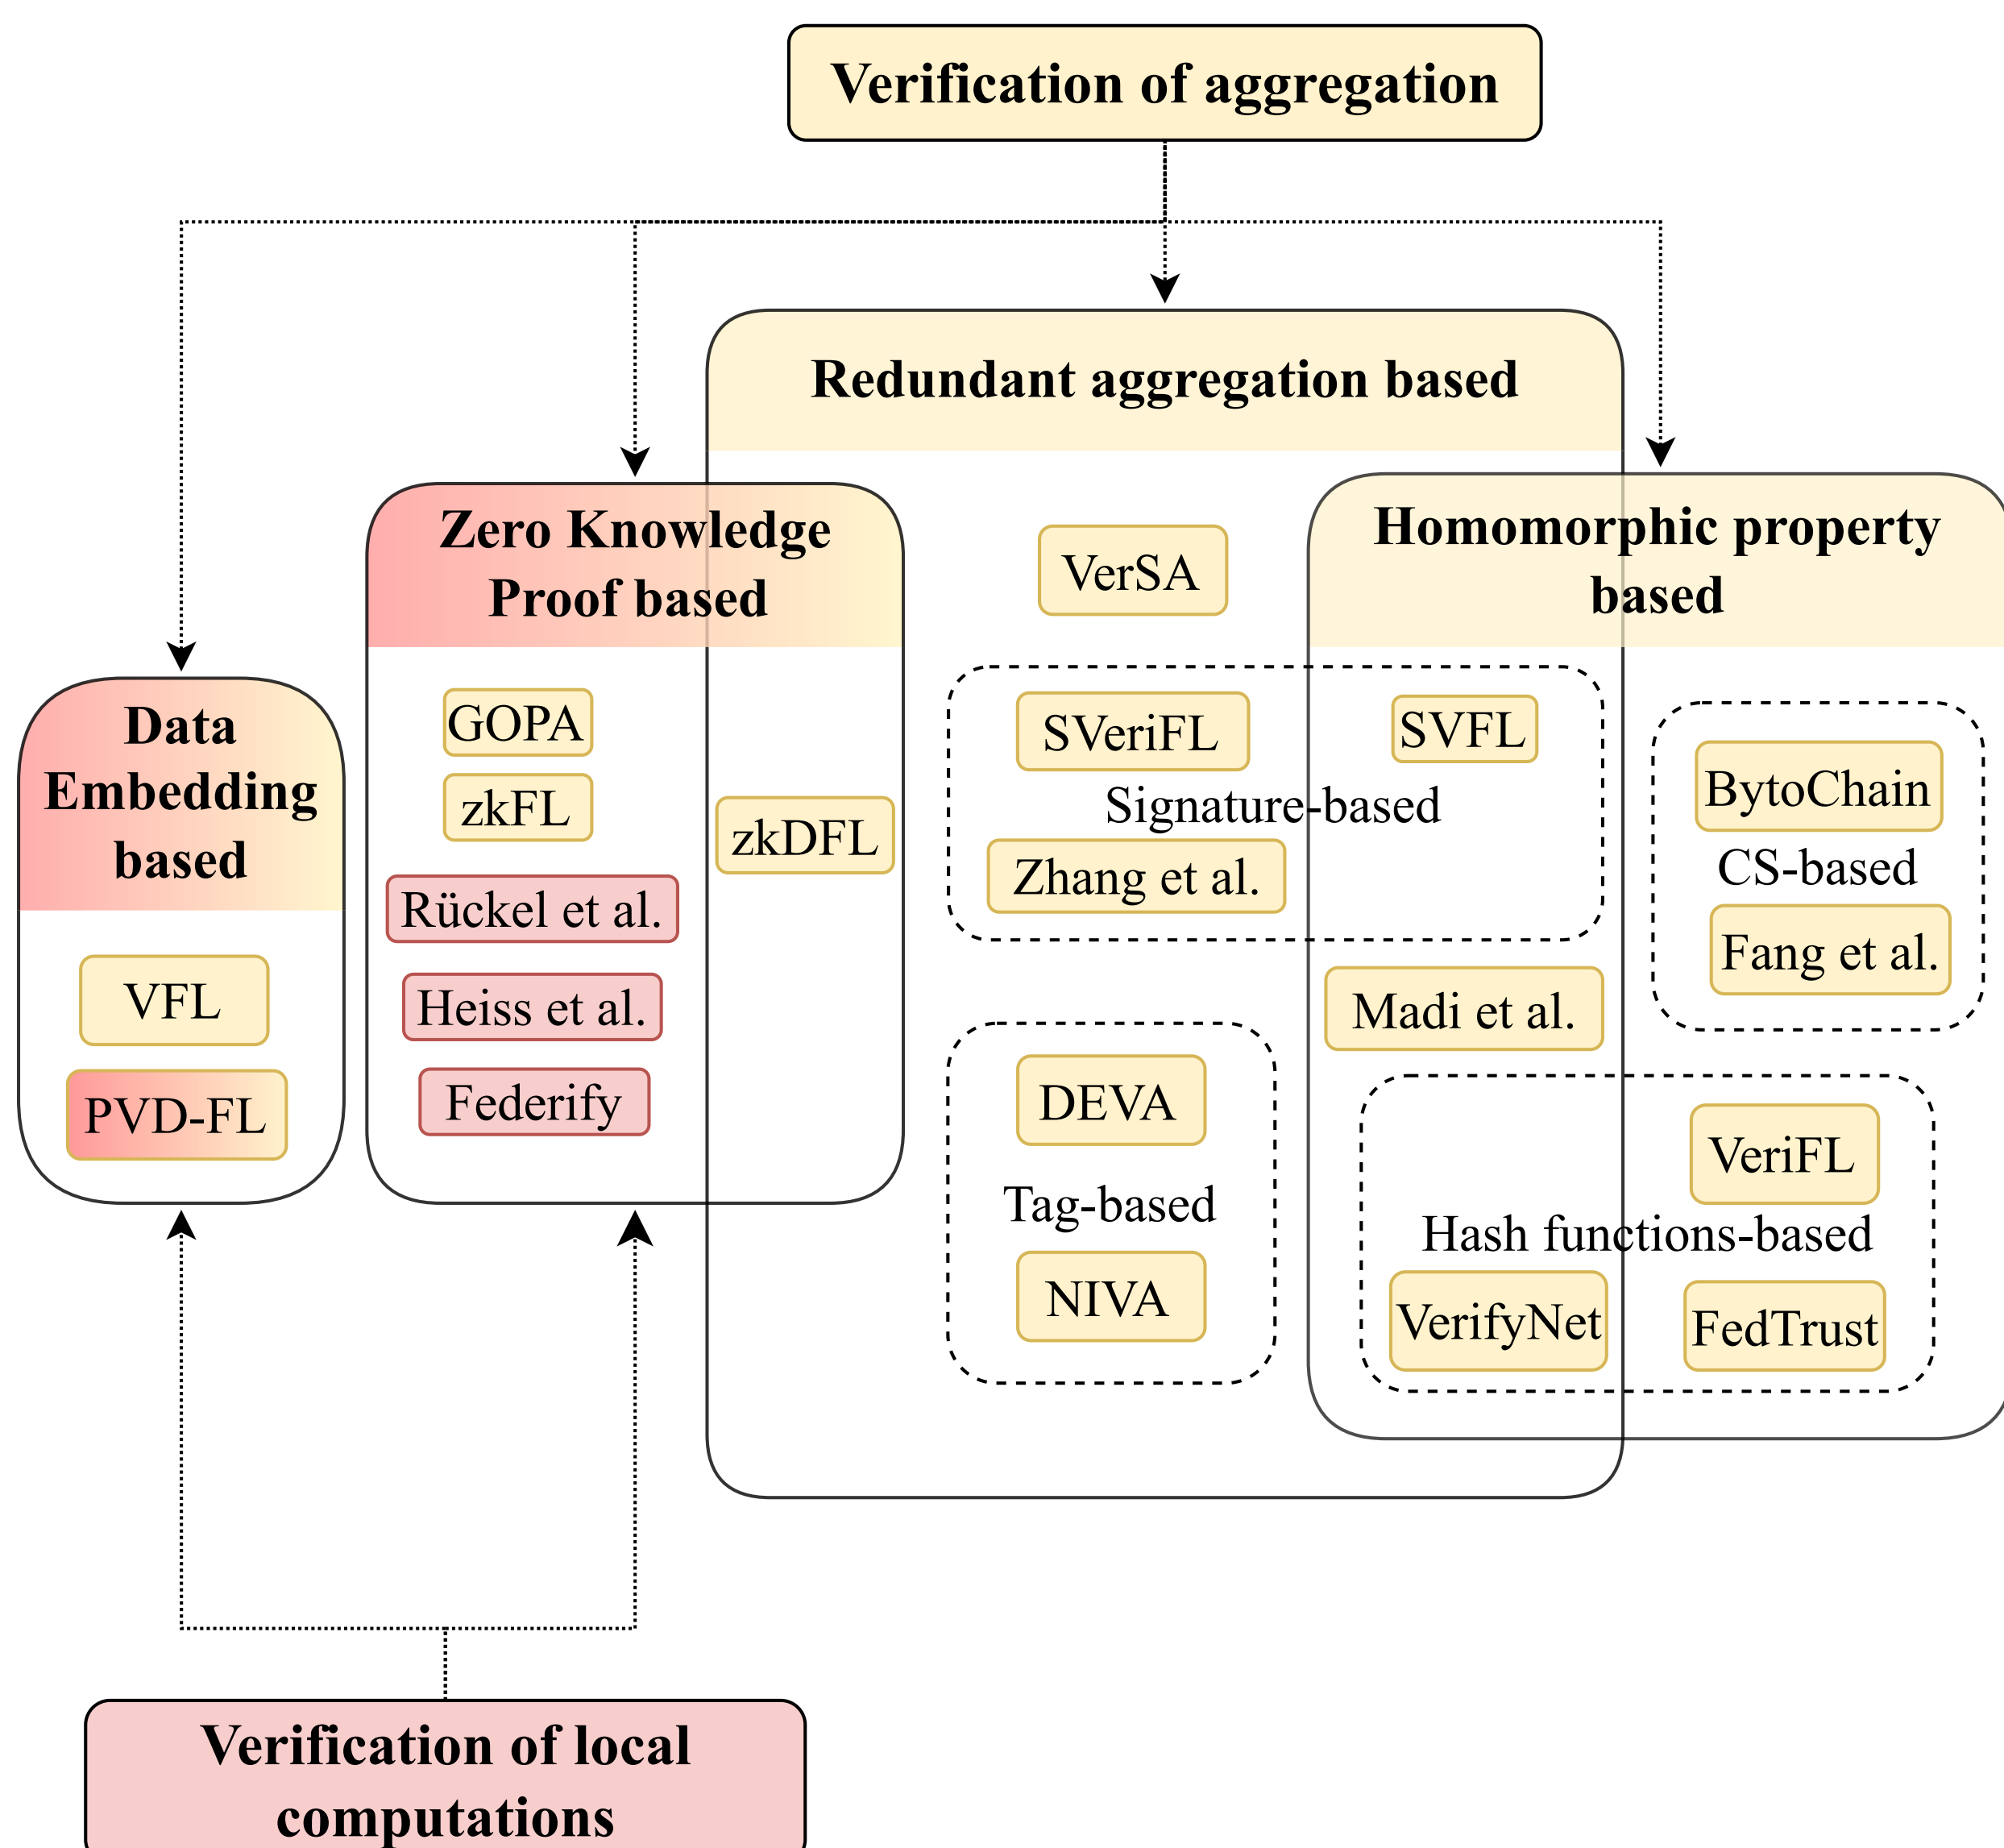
Verification of aggregation

Redundant aggregation based

Zero Knowledge Proof based

Homomorphic property based

Data Embedding based

VerSA

GOPA

zkFL

zkDFL

SVeriFL

SVFL

Signature-based

Zhang et al.

BytoChain

CS-based

Fang et al.

Rückel et al.

Heiss et al.

Federify

VFL

PVD-FL

Madi et al.

DEVA

Tag-based

NIVA

VeriFL

Hash functions-based

VerifyNet

FedTrust

Verification of local computations